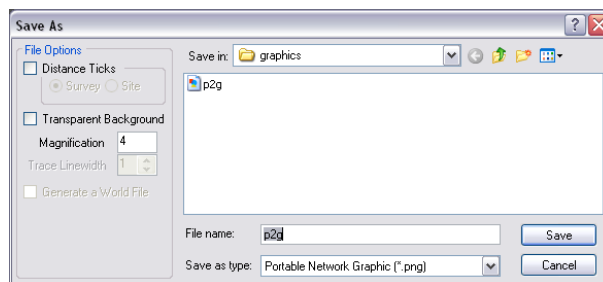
Save As

File Options

Distance Ticks

Survey Site

Transparent Background

Magnification 4

Trace Linewidth 1

Generate a World File

Save in: graphics

p2g

File name: p2g

Save as type: Portable Network Graphic (*.png)

Save

Cancel